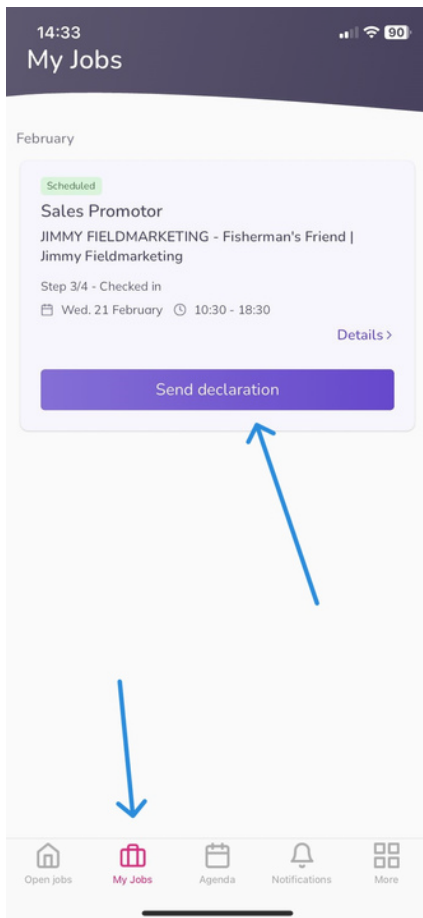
14:33 90

My Jobs

February

Scheduled

Sales Promotor

JIMMY FIELDMARKETING - Fisherman's Friend | Jimmy Fieldmarketing

Step 3/4 - Checked in

Wed. 21 February 10:30 - 18:30

Details >

Send declaration

Open jobs My Jobs Agenda Notifications More